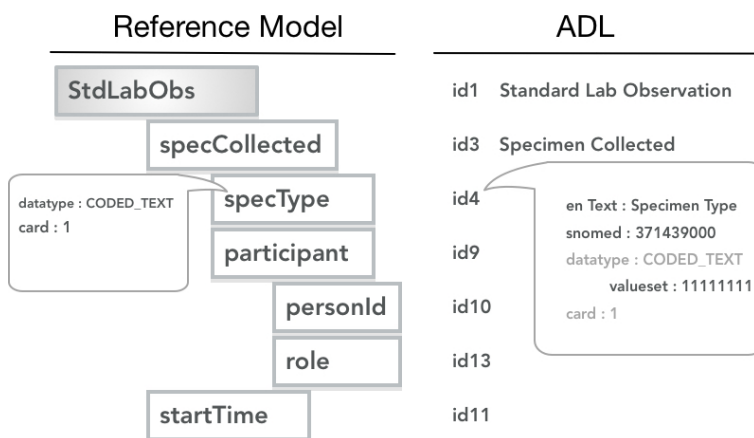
Reference Model

StdLabObs

specCollected

datatype : CODED_TEXT
card : 1

specType

participant

personId

role

startTime

ADL

id1 Standard Lab Observation

id3 Specimen Collected

id4

en Text : Specimen Type
snomed : 371439000
datatype : CODED_TEXT
valueset : 11111111
card : 1

id9

id10

id13

id11